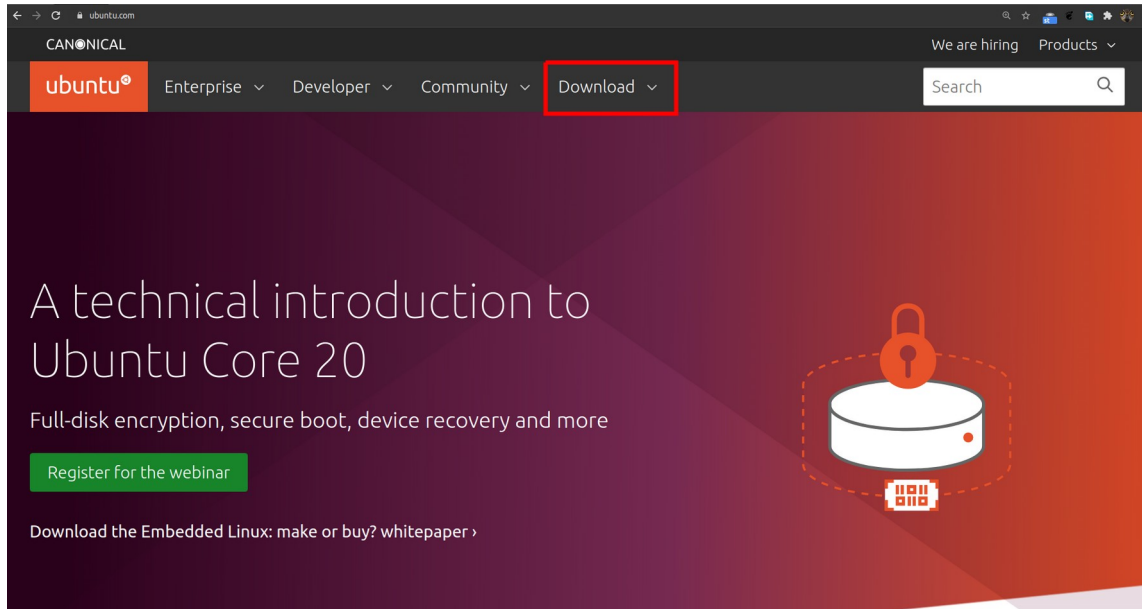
ubuntu.com

CANONICAL

We are hiring Products ⌄

ubuntu®

Enterprise ⌄ Developer ⌄ Community ⌄ Download ⌄

Search

A technical introduction to Ubuntu Core 20

Full-disk encryption, secure boot, device recovery and more

Register for the webinar

Download the Embedded Linux: make or buy? whitepaper ›